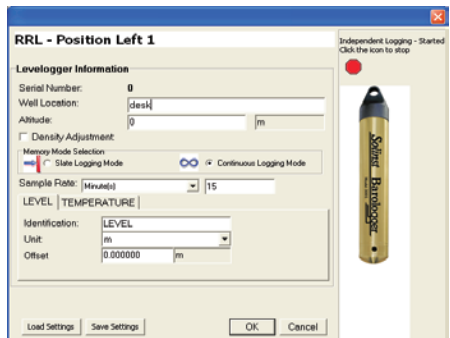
RRL - Position Left 1

Independent Logging - Started
Click the icon to stop

Levelogger Information

Serial Number: 0
Well Location: desk
Altitude: 0 m
Density Adjustment
Memory Mode Selection
Slate Logging Mode
Continuous Logging Mode
Sample Rate: Minute(s) 15
LEVEL TEMPERATURE
Identification: LEVEL
Unit: m
Offset 0.000000 m

Solinst Barologger

Load Settings Save Settings OK Cancel